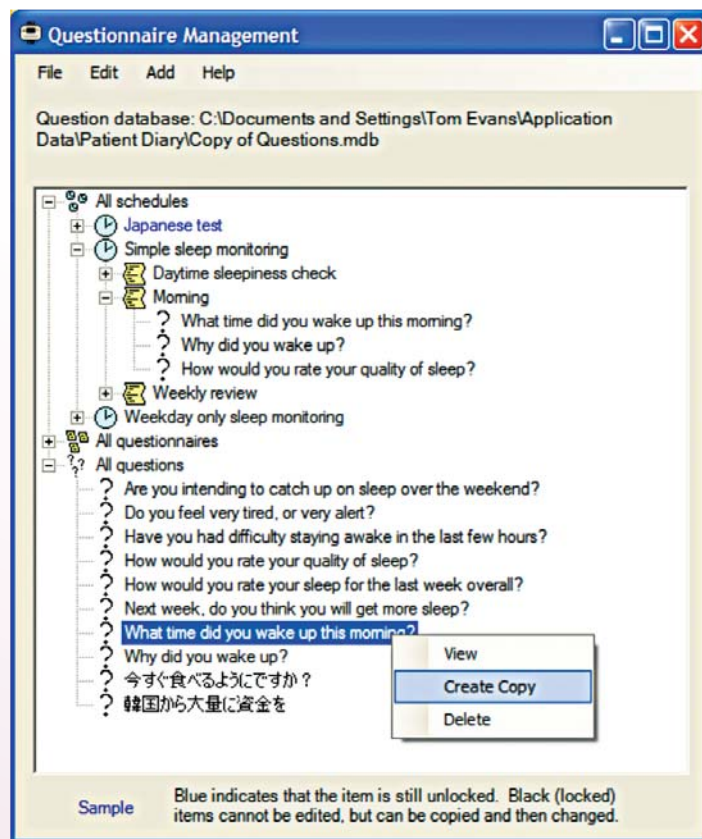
Questionnaire Management

File Edit Add Help

Question database: C:\Documents and Settings\Tom Evans\Application Data\Patient Diary\Copy of Questions.mdb

All schedules
Japanese test
Simple sleep monitoring
Daytime sleepiness check
Morning
What time did you wake up this morning?
Why did you wake up?
How would you rate your quality of sleep?
Weekly review
Weekday only sleep monitoring
All questionnaires
All questions
Are you intending to catch up on sleep over the weekend?
Do you feel very tired, or very alert?
Have you had difficulty staying awake in the last few hours?
How would you rate your quality of sleep?
How would you rate your sleep for the last week overall?
Next week, do you think you will get more sleep?
What time did you wake up this morning?
Why did you wake up?
今すぐ食べるようにですか？
韓国から大量に資金を

View
Create Copy
Delete

Sample
Blue indicates that the item is still unlocked. Black (locked) items cannot be edited, but can be copied and then changed.